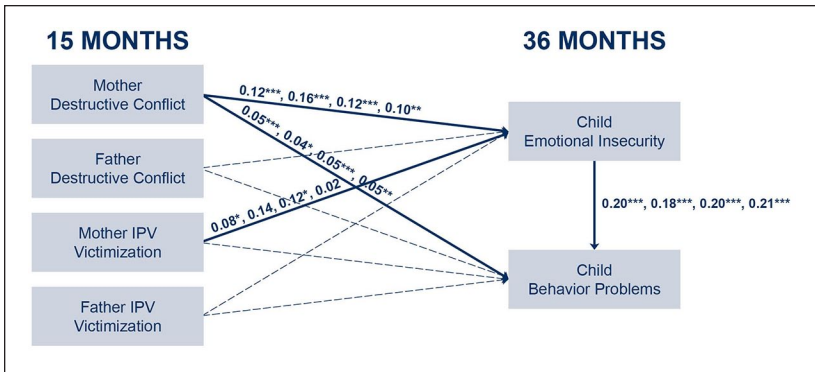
15 MONTHS

36 MONTHS

Mother Destructive Conflict

Father Destructive Conflict

Mother IPV Victimization

Father IPV Victimization

Child Emotional Insecurity

Child Behavior Problems

0.12***, 0.16***, 0.12***, 0.10**

0.05***, 0.04*, 0.05***, 0.05**

0.08*, 0.14, 0.12*, 0.02

0.20***, 0.18***, 0.20***, 0.21***